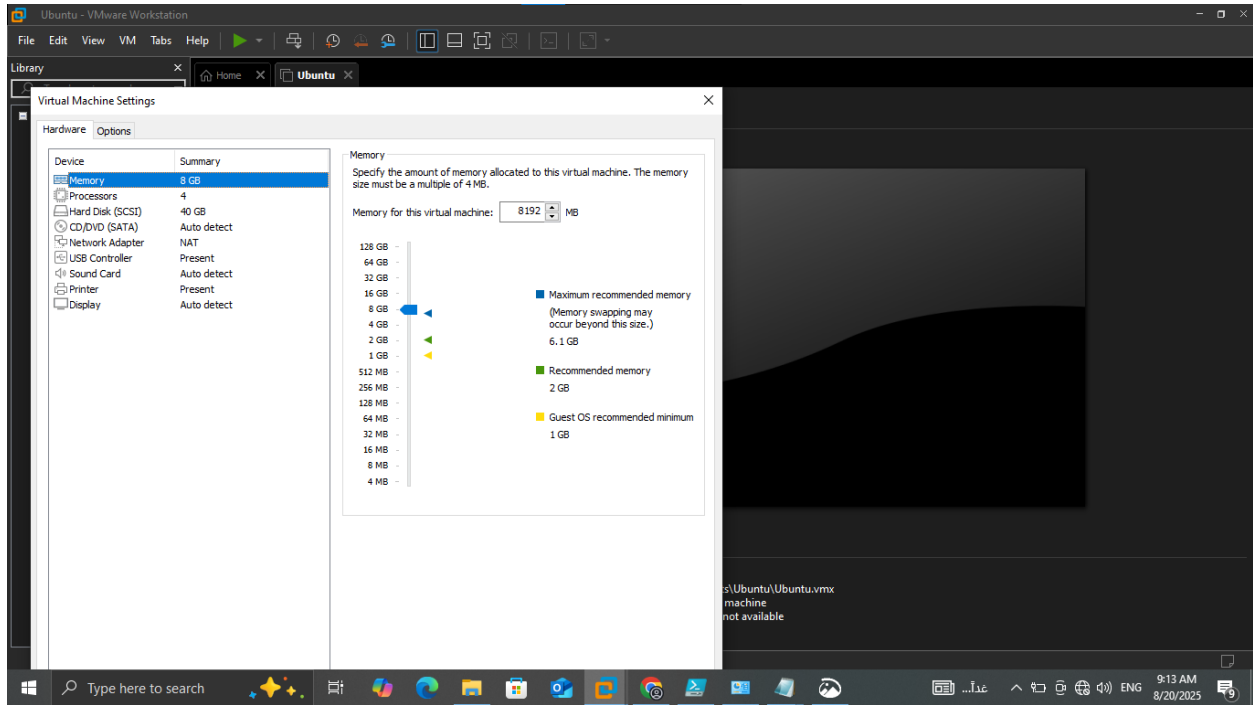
Ubuntu - VMware Workstation

File Edit View VM Tabs Help

Library

Home Ubuntu

Virtual Machine Settings

Hardware Options

| Device | Summary |
|---|---|
| Memory | 8 GB |
| Processors | 4 |
| Hard Disk (SCSI) | 40 GB |
| CD/DVD (SATA) | Auto detect |
| Network Adapter | NAT |
| USB Controller | Present |
| Sound Card | Auto detect |
| Printer | Present |
| Display | Auto detect |

Memory

Specify the amount of memory allocated to this virtual machine. The memory size must be a multiple of 4 MB.

Memory for this virtual machine: 8192 MB

128 GB
64 GB
32 GB
16 GB
8 GB
4 GB
2 GB
1 GB
512 MB
256 MB
128 MB
64 MB
32 MB
16 MB
8 MB
4 MB

Maximum recommended memory
(Memory swapping may occur beyond this size.)
6.1 GB

Recommended memory
2 GB

Guest OS recommended minimum
1 GB

s\Ubuntu\Ubuntu.vmx
machine
not available

Type here to search

غداً ...

ENG

9:13 AM
8/20/2025

9